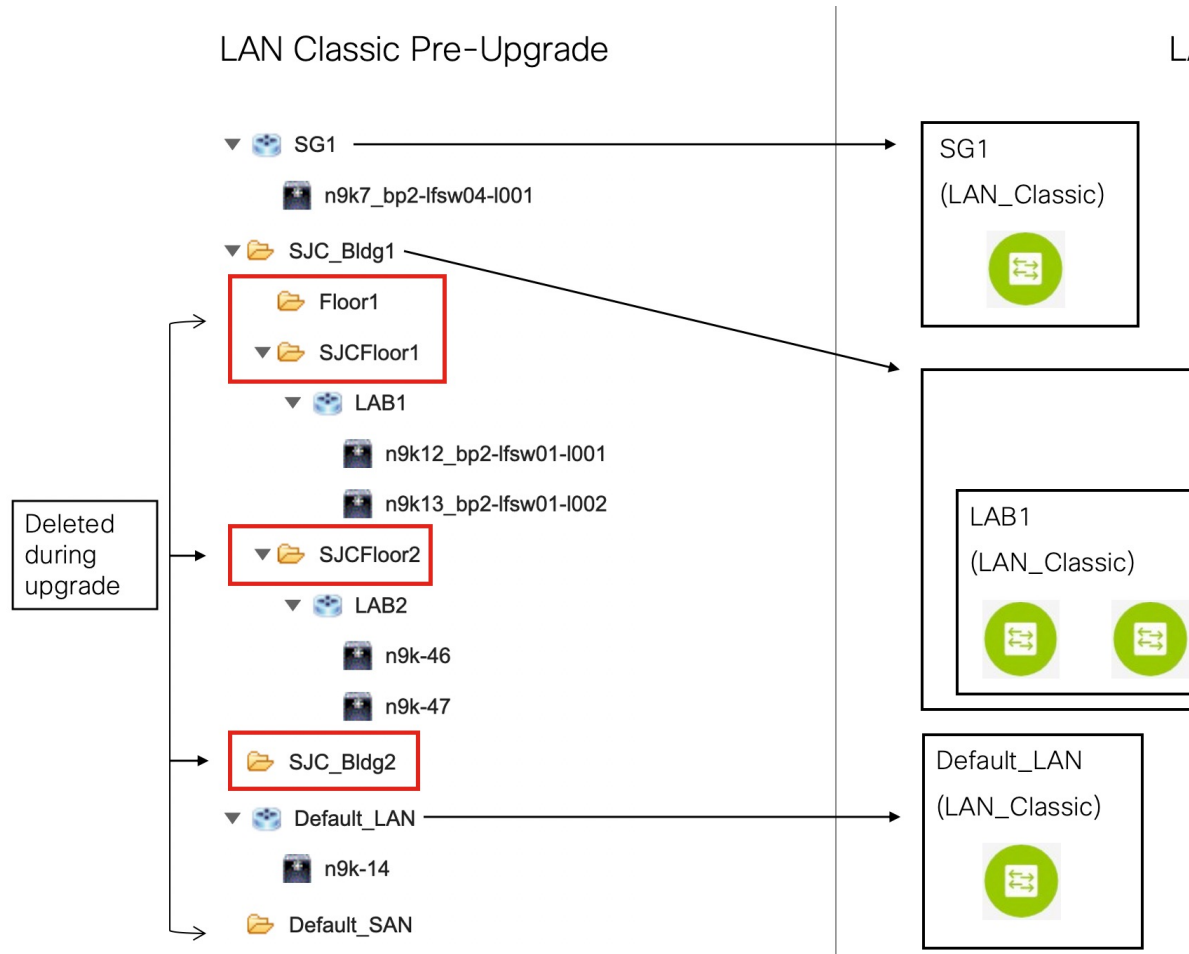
LAN Classic Pre-Upgrade

L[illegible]

SG1

n9k7_bp2-lfsw04-l001

SJC_Bldg1

Floor1

SJCFloor1

LAB1

n9k12_bp2-lfsw01-l001

n9k13_bp2-lfsw01-l002

Deleted during upgrade

SJCFloor2

LAB2

n9k-46

n9k-47

SJC_Bldg2

Default_LAN

n9k-14

Default_SAN

SG1
(LAN_Classic)

LAB1
(LAN_Classic)

Default_LAN
(LAN_Classic)